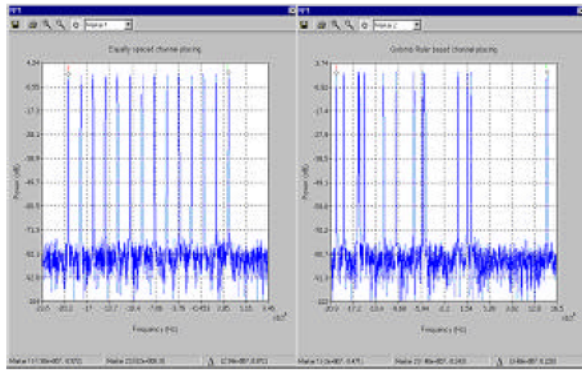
RF1

Marker 1

Equally spaced channel placing

4.34
-6.55
-17.3
-28.2
-38.9
-49.7
-60.5
-71.3
-82.1
-92.9
-104

Power (dB)

-23.5 -20.2 -17 -13.7 -10.4 -7.09 -3.78 -0.453 2.85 6.15 9.46
x10^9

Frequency (Hz)

Marker 1 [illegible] Marker 2 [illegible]

RF1

Marker 2

Golomb Ruler based channel placing

3.74
-6.93
-17.6
-28.2
-38.9
-49.6
-60.2
-70.9
-81.6
-92.2
-103

Power (dB)

-20.9 -17.2 -13.6 -9.88 -5.84 -2.2 1.24 5.28 9.24 12.9 16.5
x10^9

Frequency (Hz)

Marker 1 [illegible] Marker 2 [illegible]